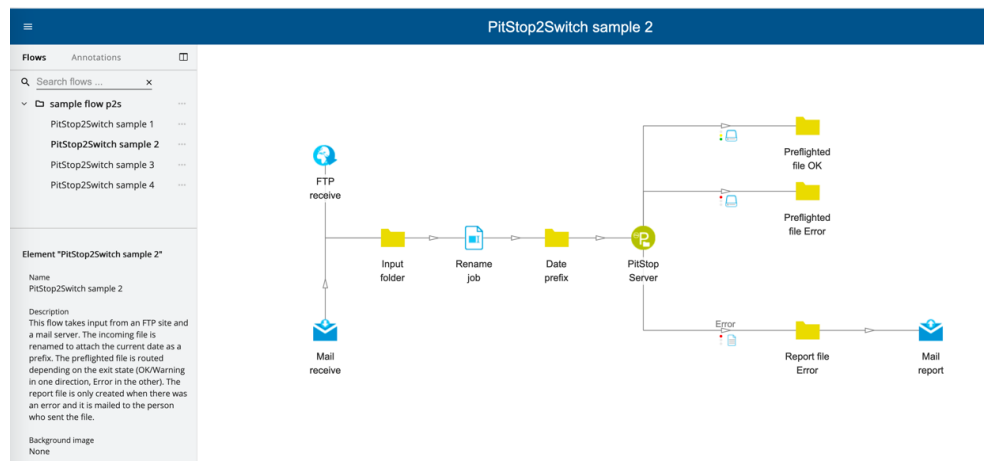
PitStop2Switch sample 2

Flows Annotations

Search flows ...

sample flow p2s
PitStop2Switch sample 1
PitStop2Switch sample 2
PitStop2Switch sample 3
PitStop2Switch sample 4

Element "PitStop2Switch sample 2"

Name
PitStop2Switch sample 2

Description
This flow takes input from an FTP site and a mail server. The incoming file is renamed to attach the current date as a prefix. The preflighted file is routed depending on the exit state (OK/Warning in one direction, Error in the other). The report file is only created when there was an error and it is mailed to the person who sent the file.

Background image
None

FTP receive

Mail receive

Input folder

Rename job

Date prefix

PitStop Server

Preflighted file OK

Preflighted file Error

Error

Report file Error

Mail report